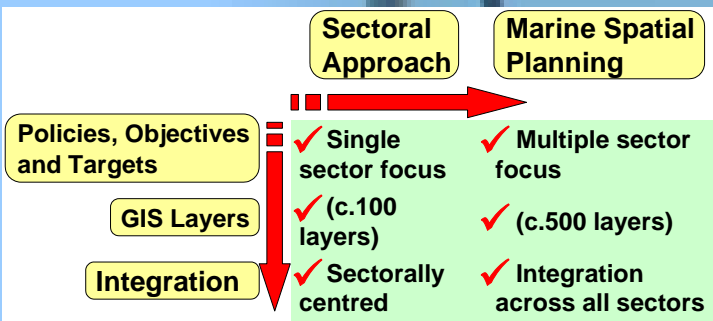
Sectoral Approach

Marine Spatial Planning

Policies, Objectives and Targets

✓ Single sector focus

✓ Multiple sector focus

GIS Layers

✓ (c.100 layers)

✓ (c.500 layers)

Integration

✓ Sectorally centred

✓ Integration across all sectors